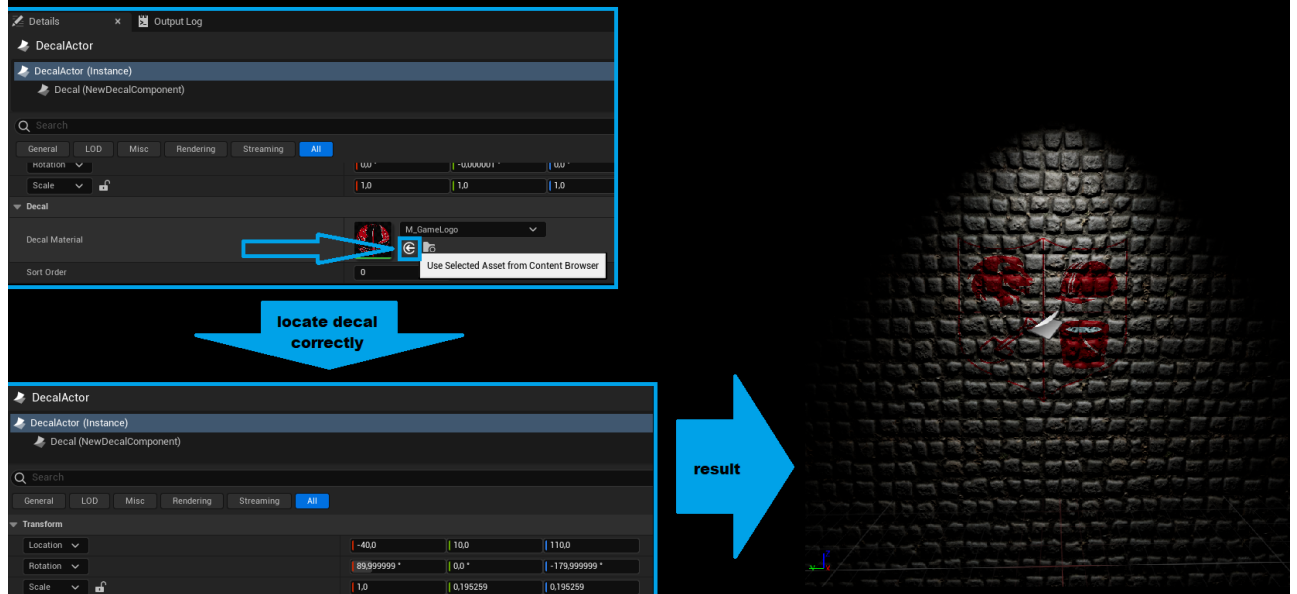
Details × Output Log

DecalActor

DecalActor (Instance)

Decal (NewDecalComponent)

Search

General LOD Misc Rendering Streaming All

Rotation 0,0 ° -0,000001 ° 0,0 °

Scale 1,0 1,0 1,0

Decal

Decal Material M_GameLogo

Use Selected Asset from Content Browser

Sort Order 0

locate decal correctly

DecalActor

DecalActor (Instance)

Decal (NewDecalComponent)

Search

General LOD Misc Rendering Streaming All

Transform

Location -40,0 10,0 110,0

Rotation 89,999999 ° 0,0 ° -179,999999 °

Scale 1,0 0,195259 0,195259

result